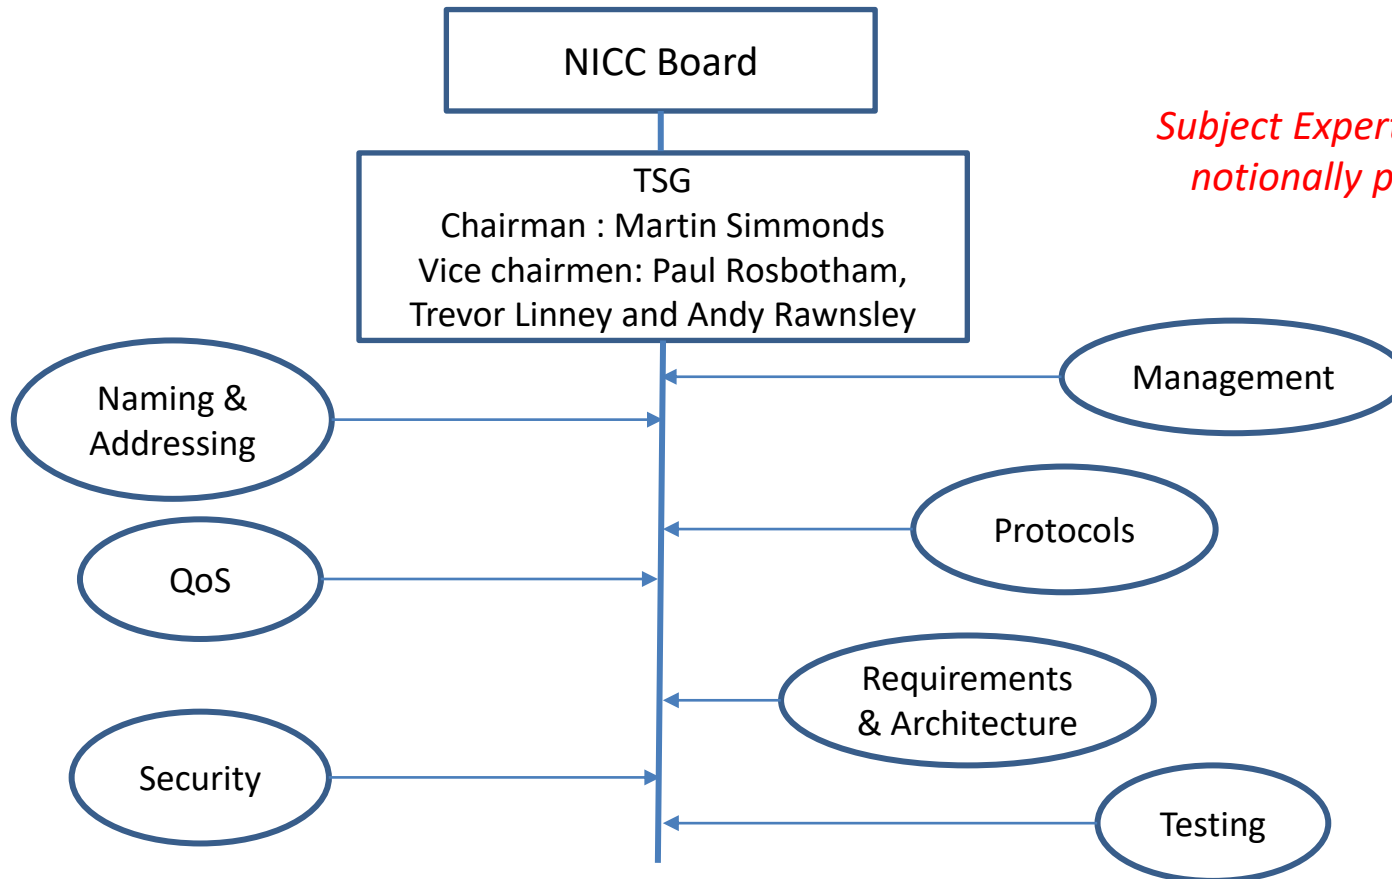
NICC Board

TSG
Chairman : Martin Simmonds
Vice chairmen: Paul Rosbotham, Trevor Linney and Andy Rawnsley

Subject Expert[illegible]
notionally p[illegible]

Naming & Addressing

Management

Protocols

QoS

Requirements & Architecture

Security

Testing